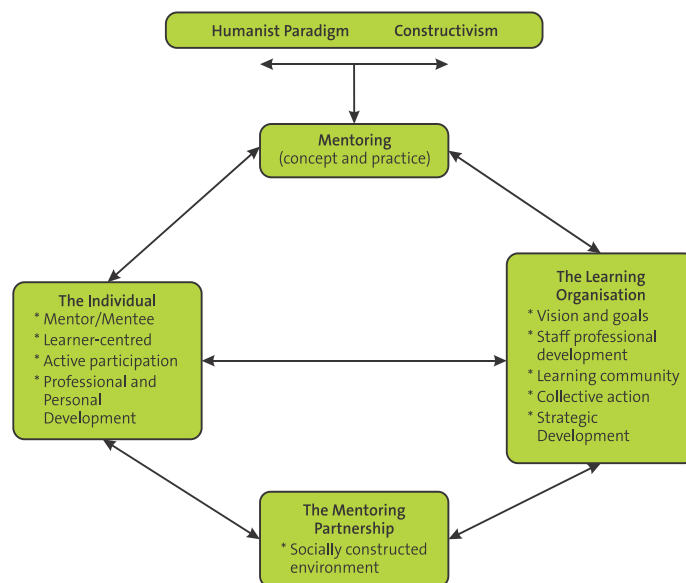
Humanist Paradigm Constructivism

Mentoring
(concept and practice)

The Individual
* Mentor/Mentee
* Learner-centred
* Active participation
* Professional and Personal Development

The Learning Organisation
* Vision and goals
* Staff professional development
* Learning community
* Collective action
* Strategic Development

The Mentoring Partnership
* Socially constructed environment